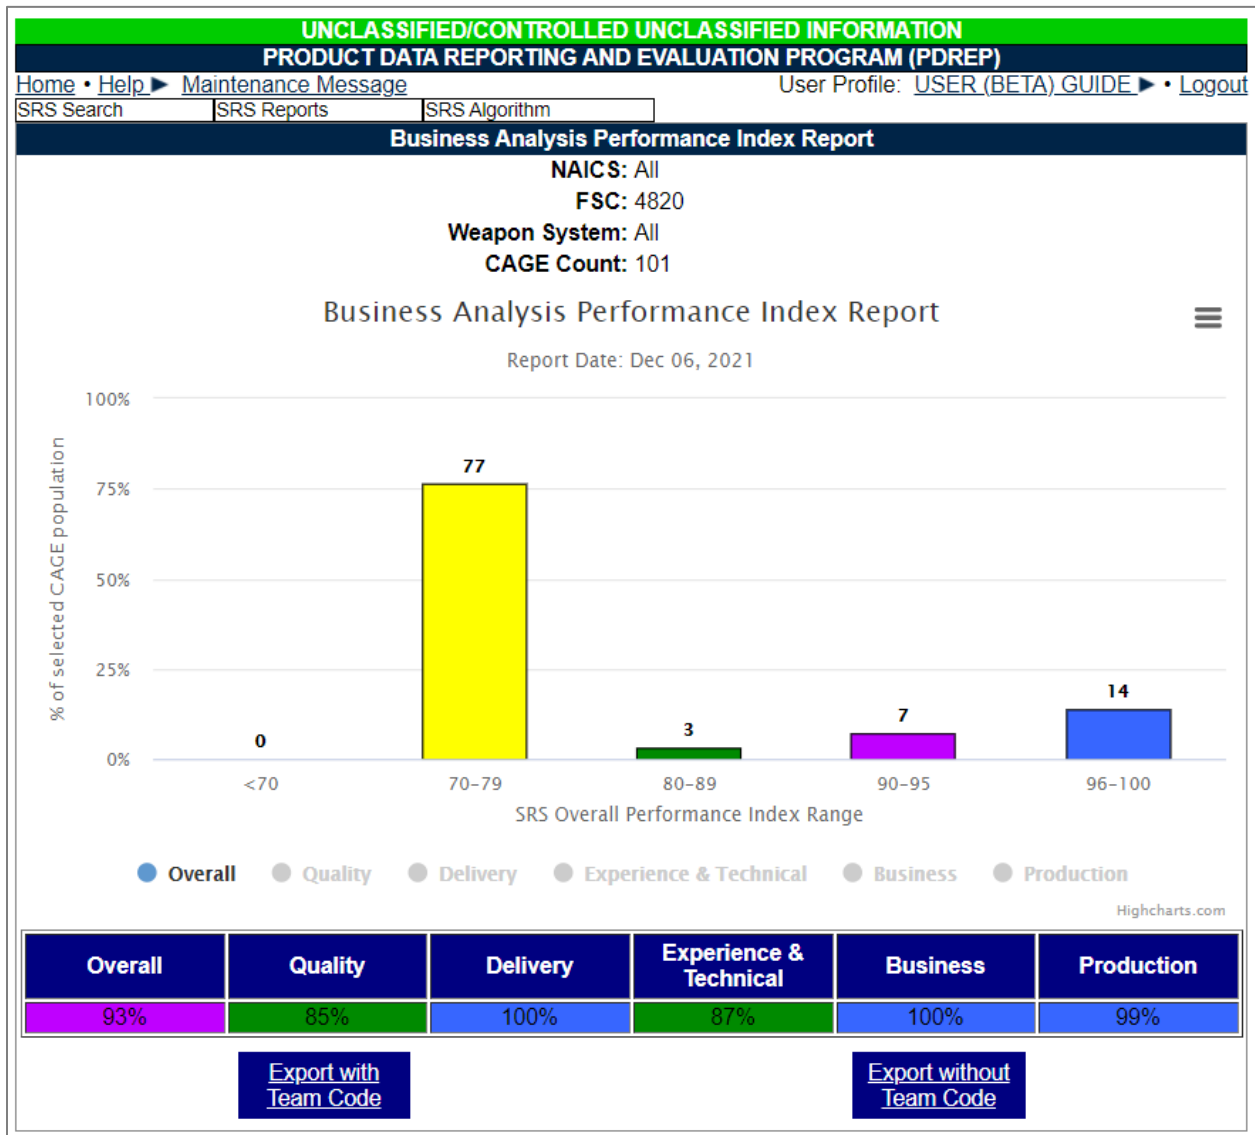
UNCLASSIFIED/CONTROLLED UNCLASSIFIED INFORMATION
PRODUCT DATA REPORTING AND EVALUATION PROGRAM (PDREP)

Home • Help ▶ Maintenance Message
User Profile: USER (BETA) GUIDE ▶ • Logout

SRS Search | SRS Reports | SRS Algorithm

Business Analysis Performance Index Report

NAICS: All
FSC: 4820
Weapon System: All
CAGE Count: 101

Business Analysis Performance Index Report

Report Date: Dec 06, 2021

100%
75%
50%
25%
0%

% of selected CAGE population

0
77
3
7
14

<70
70-79
80-89
90-95
96-100

SRS Overall Performance Index Range

Overall Quality Delivery Experience & Technical Business Production

Highcharts.com

| Overall | Quality | Delivery | Experience & Technical | Business | Production |
|---|---|---|---|---|---|
| 93% | 85% | 100% | 87% | 100% | 99% |

Export with Team Code

Export without Team Code